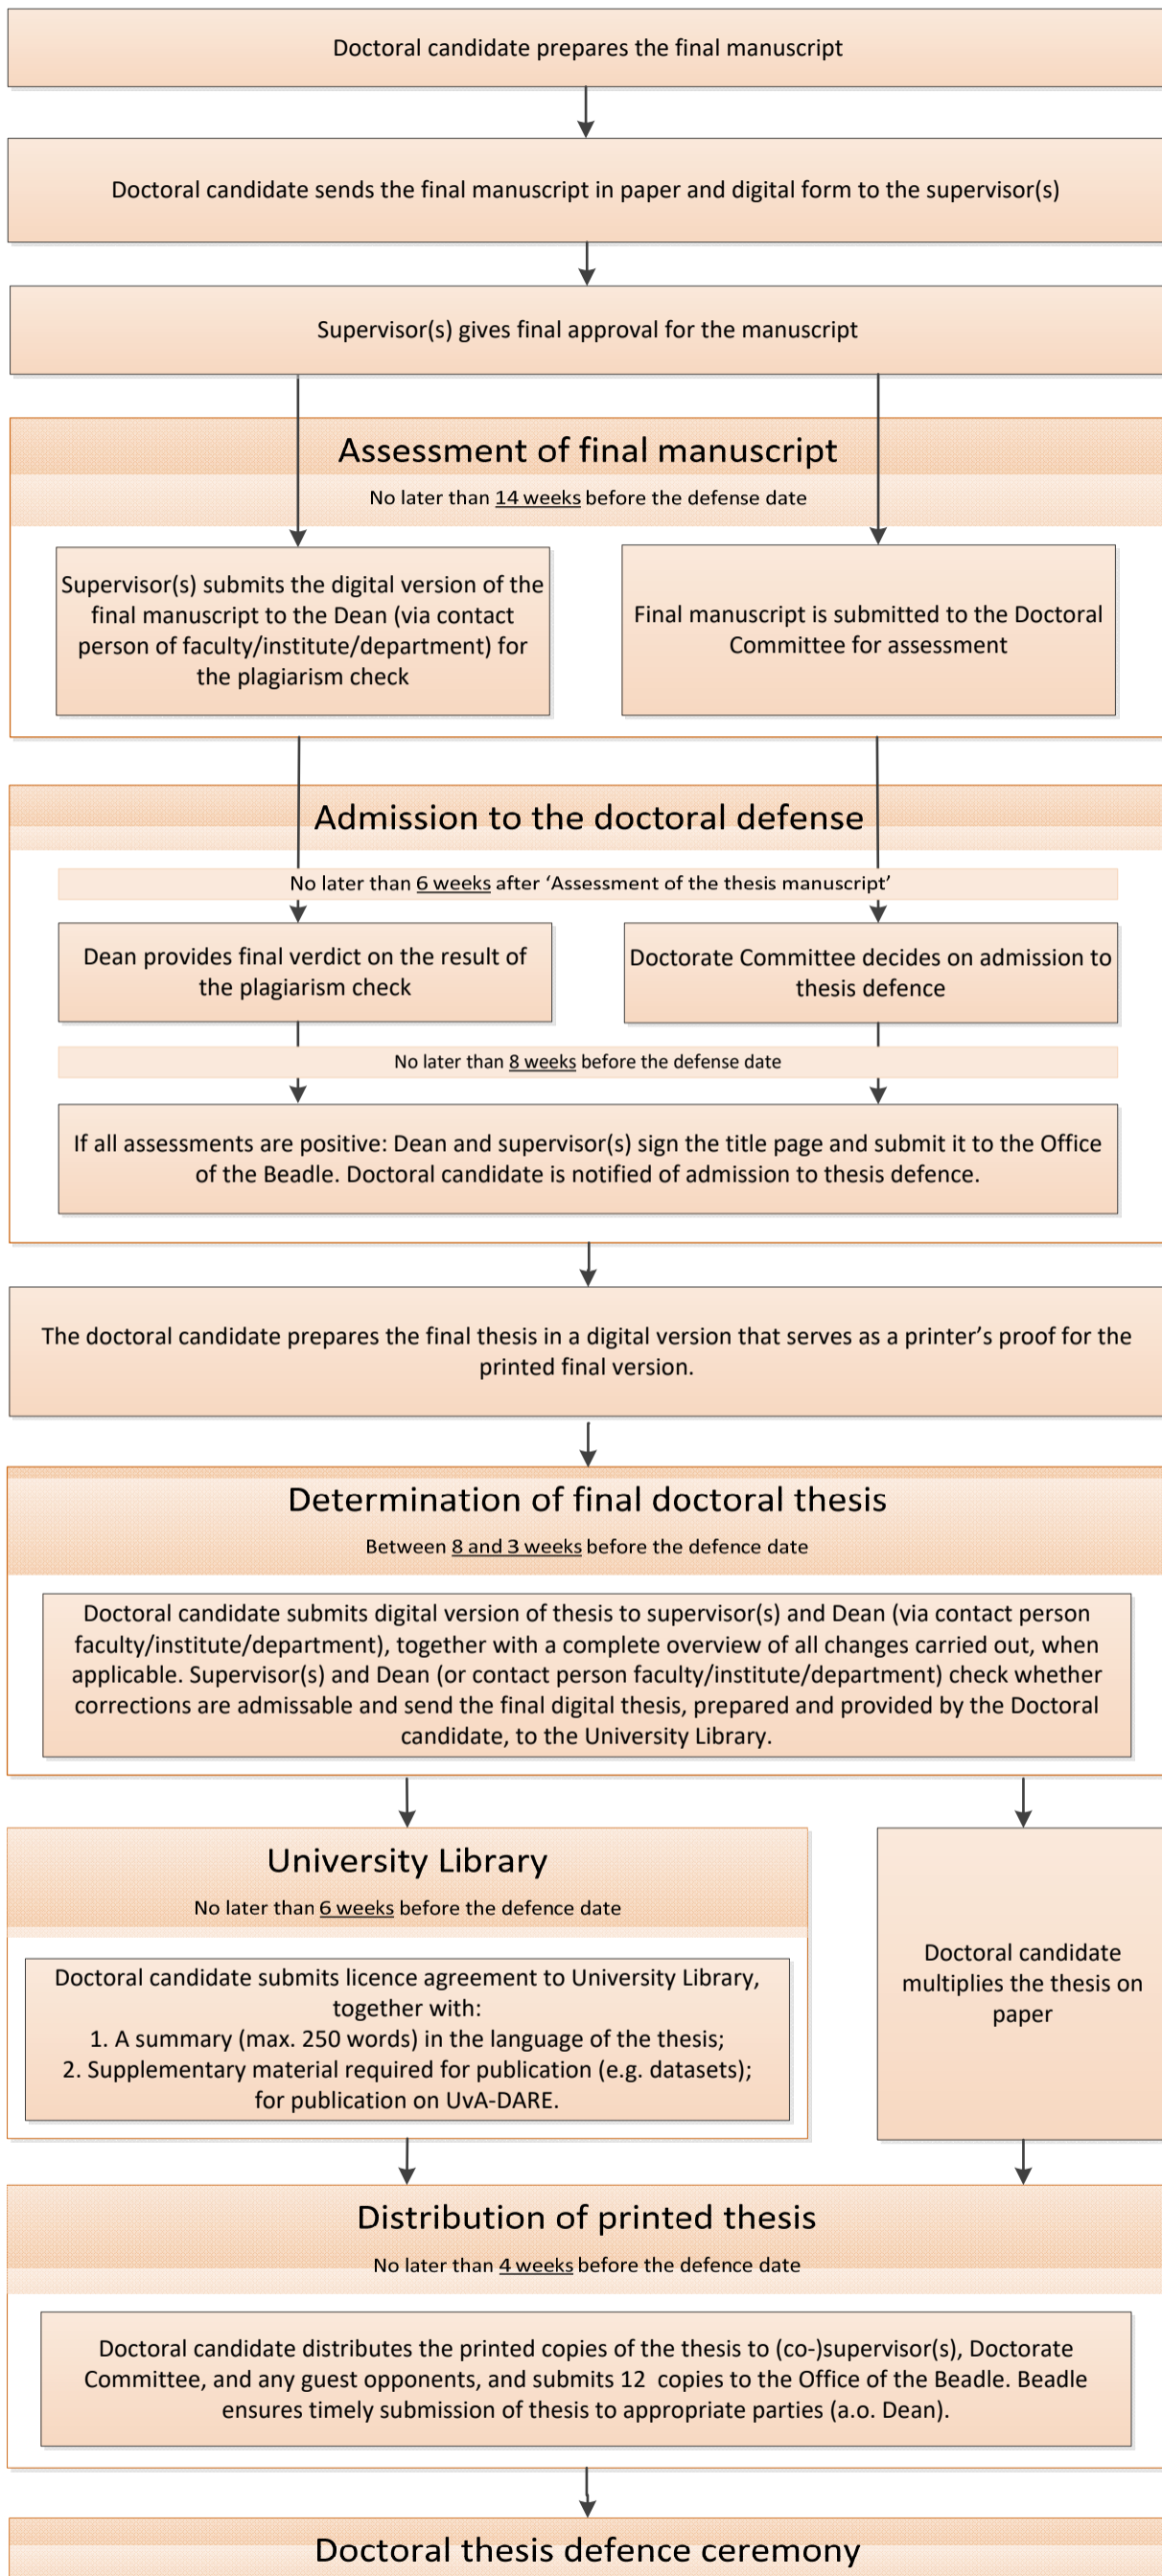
Doctoral candidate prepares the final manuscript

Doctoral candidate sends the final manuscript in paper and digital form to the supervisor(s)

Supervisor(s) gives final approval for the manuscript

Assessment of final manuscript

No later than 14 weeks before the defense date

Supervisor(s) submits the digital version of the final manuscript to the Dean (via contact person of faculty/institute/department) for the plagiarism check

Final manuscript is submitted to the Doctoral Committee for assessment

Admission to the doctoral defense

No later than 6 weeks after 'Assessment of the thesis manuscript'

Dean provides final verdict on the result of the plagiarism check

Doctorate Committee decides on admission to thesis defence

No later than 8 weeks before the defense date

If all assessments are positive: Dean and supervisor(s) sign the title page and submit it to the Office of the Beadle. Doctoral candidate is notified of admission to thesis defence.

The doctoral candidate prepares the final thesis in a digital version that serves as a printer's proof for the printed final version.

Determination of final doctoral thesis

Between 8 and 3 weeks before the defence date

Doctoral candidate submits digital version of thesis to supervisor(s) and Dean (via contact person faculty/institute/department), together with a complete overview of all changes carried out, when applicable. Supervisor(s) and Dean (or contact person faculty/institute/department) check whether corrections are admissable and send the final digital thesis, prepared and provided by the Doctoral candidate, to the University Library.

University Library

No later than 6 weeks before the defence date

Doctoral candidate submits licence agreement to University Library, together with:
1. A summary (max. 250 words) in the language of the thesis;
2. Supplementary material required for publication (e.g. datasets);
for publication on UvA-DARE.

Doctoral candidate multiplies the thesis on paper

Distribution of printed thesis

No later than 4 weeks before the defence date

Doctoral candidate distributes the printed copies of the thesis to (co-)supervisor(s), Doctorate Committee, and any guest opponents, and submits 12 copies to the Office of the Beadle. Beadle ensures timely submission of thesis to appropriate parties (a.o. Dean).

Doctoral thesis defence ceremony